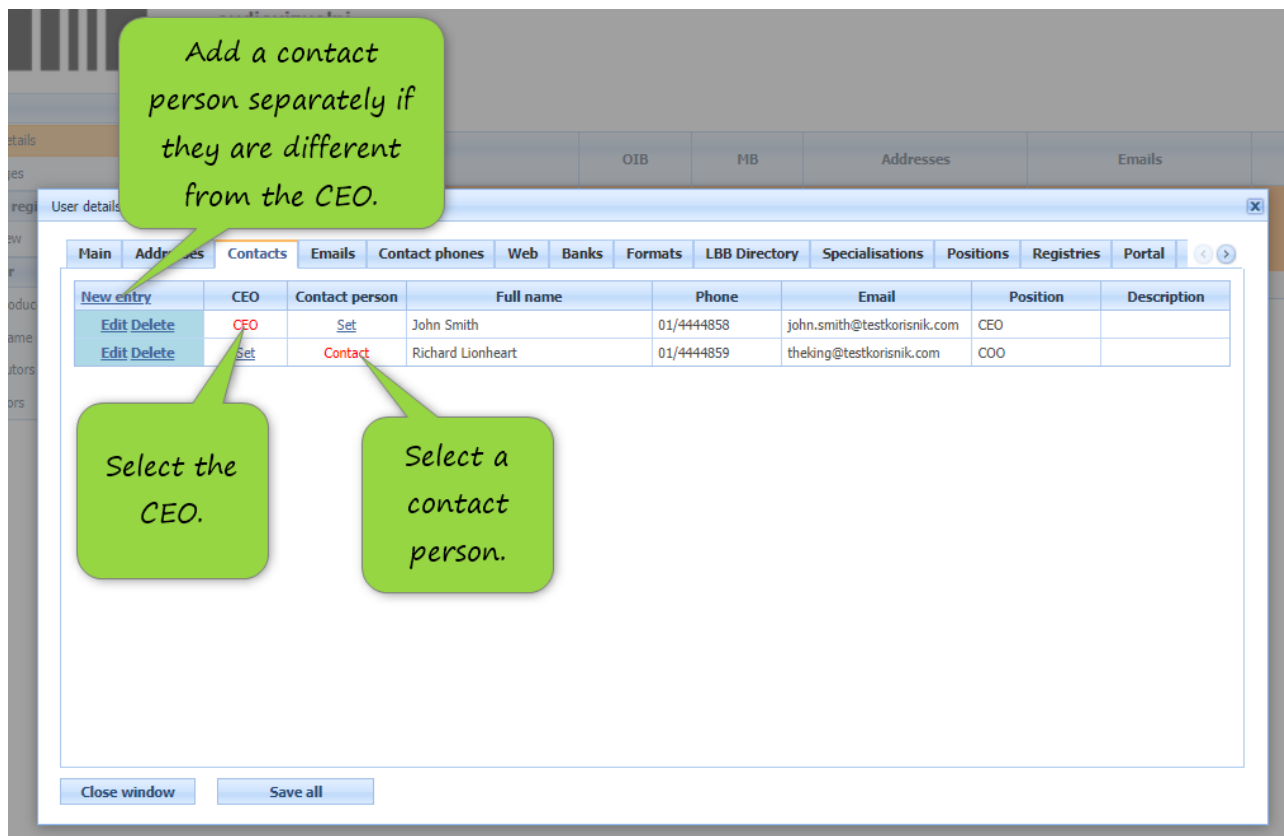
Add a contact person separately if they are different from the CEO.

etails
ges
regi
ew
r
oduc
ame
utors
ors

OIB
MB
Addresses
Emails

User details

Main
Addr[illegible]ses
Contacts
Emails
Contact phones
Web
Banks
Formats
LBB Directory
Specialisations
Positions
Registries
Portal

| New entry | CEO | Contact person | Full name | Phone | Email | Position | Description |
|---|---|---|---|---|---|---|---|
| Edit Delete | CEO | Set | John Smith | 01/4444858 | john.smith@testkorisnik.com | CEO | |
| Edit Delete | Set | Contact | Richard Lionheart | 01/4444859 | theking@testkorisnik.com | COO | |

Select the CEO.

Select a contact person.

Close window
Save all